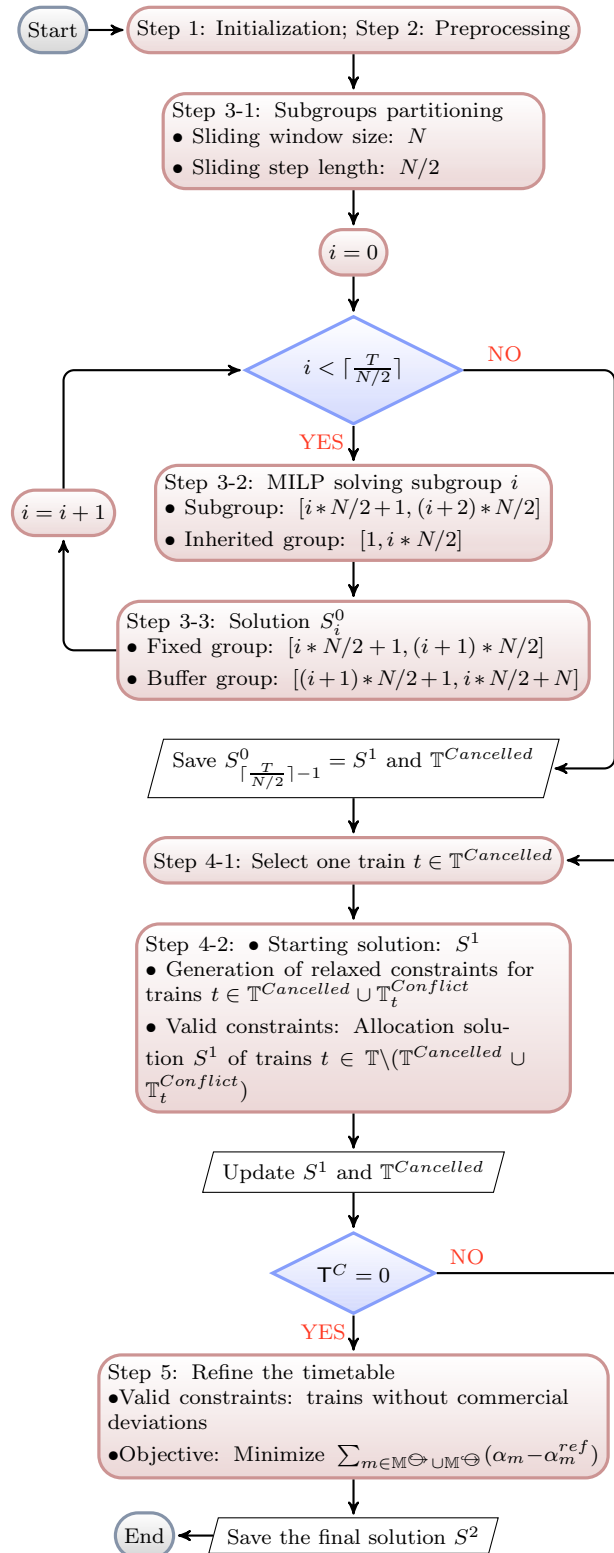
Start

Step 1: Initialization; Step 2: Preprocessing

Step 3-1: Subgroups partitioning
• Sliding window size: $N$
• Sliding step length: $N/2$

$i = 0$

$i < \lceil \frac{T}{N/2} \rceil$

NO

YES

$i = i + 1$

Step 3-2: MILP solving subgroup $i$
• Subgroup: $[i*N/2+1, (i+2)*N/2]$
• Inherited group: $[1, i*N/2]$

Step 3-3: Solution $S_i^0$
• Fixed group: $[i*N/2+1, (i+1)*N/2]$
• Buffer group: $[(i+1)*N/2+1, i*N/2+N]$

Save $S^0_{\lceil \frac{T}{N/2} \rceil -1} = S^1$ and $\mathbb{T}^{Cancelled}$

Step 4-1: Select one train $t \in \mathbb{T}^{Cancelled}$

Step 4-2: • Starting solution: $S^1$
• Generation of relaxed constraints for trains $t \in \mathbb{T}^{Cancelled} \cup \mathbb{T}_t^{Conflict}$
• Valid constraints: Allocation solution $S^1$ of trains $t \in \mathbb{T} \backslash (\mathbb{T}^{Cancelled} \cup \mathbb{T}_t^{Conflict})$

Update $S^1$ and $\mathbb{T}^{Cancelled}$

$\mathsf{T}^C = 0$

NO

YES

Step 5: Refine the timetable
•Valid constraints: trains without commercial deviations
•Objective: Minimize $\sum_{m \in \mathbb{M}^{\ominus} \cup \mathbb{M}^{\ominus}} (\alpha_m - \alpha_m^{ref})$

End

Save the final solution $S^2$